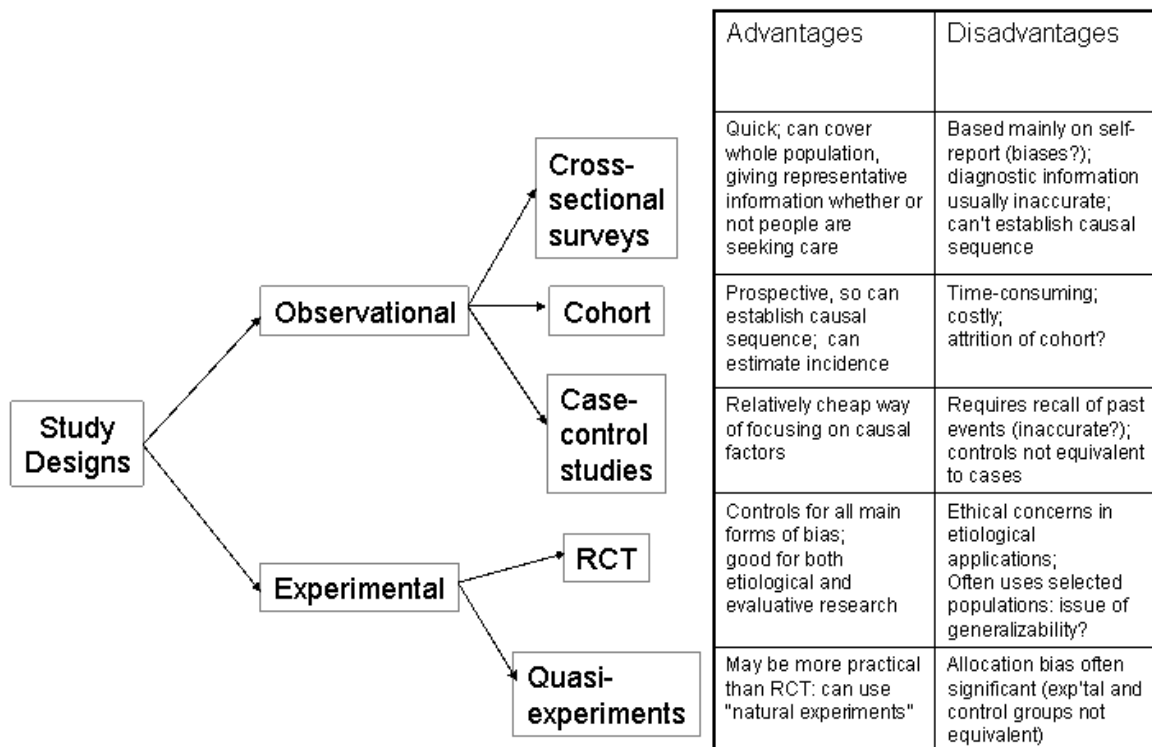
Study Designs

Observational

Cross-sectional surveys

Cohort

Case-control studies

Experimental

RCT

Quasi-experiments

| Advantages | Disadvantages |
|---|---|
| Quick; can cover whole population, giving representative information whether or not people are seeking care | Based mainly on self-report (biases?); diagnostic information usually inaccurate; can't establish causal sequence |
| Prospective, so can establish causal sequence; can estimate incidence | Time-consuming; costly; attrition of cohort? |
| Relatively cheap way of focusing on causal factors | Requires recall of past events (inaccurate?); controls not equivalent to cases |
| Controls for all main forms of bias; good for both etiological and evaluative research | Ethical concerns in etiological applications; Often uses selected populations: issue of generalizability? |
| May be more practical than RCT: can use "natural experiments" | Allocation bias often significant (exp'tal and control groups not equivalent) |